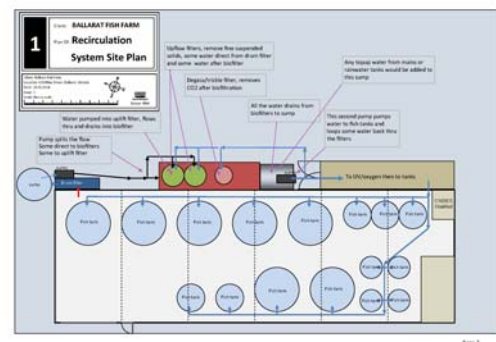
1

Client: BALLARAT FISH FARM

Plan 01: Recirculation System Site Plan

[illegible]

Upflow filters, remove fine suspended solids, some water direct from drum filter and some water after biofilter

Water pumped into uplift filter, flows thru and drains into biofilter

Pump splits the flow Some direct to biofilters Some to uplift filter

Degass/trickle filter, removes CO2 after biofiltration

All the water drains from biofilters to sump

Any topup water from mains or rainwater tanks would be added to this sump

This second pump pumps water to fish tanks and loops some water back thru the filters.

To UV/oxygen then to tanks

Settler

Drum filter

Fish tank

Fish tank

Fish tank

Fish tank

Fish tank

Fish tank

Fish tank

Fish tank

Fish tank

Fish tank

Fish tank

Fish tank

Fish tank

Fish tank

Fish tank

Fish tank

Fish tank

Fish tank

Fish tank

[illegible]